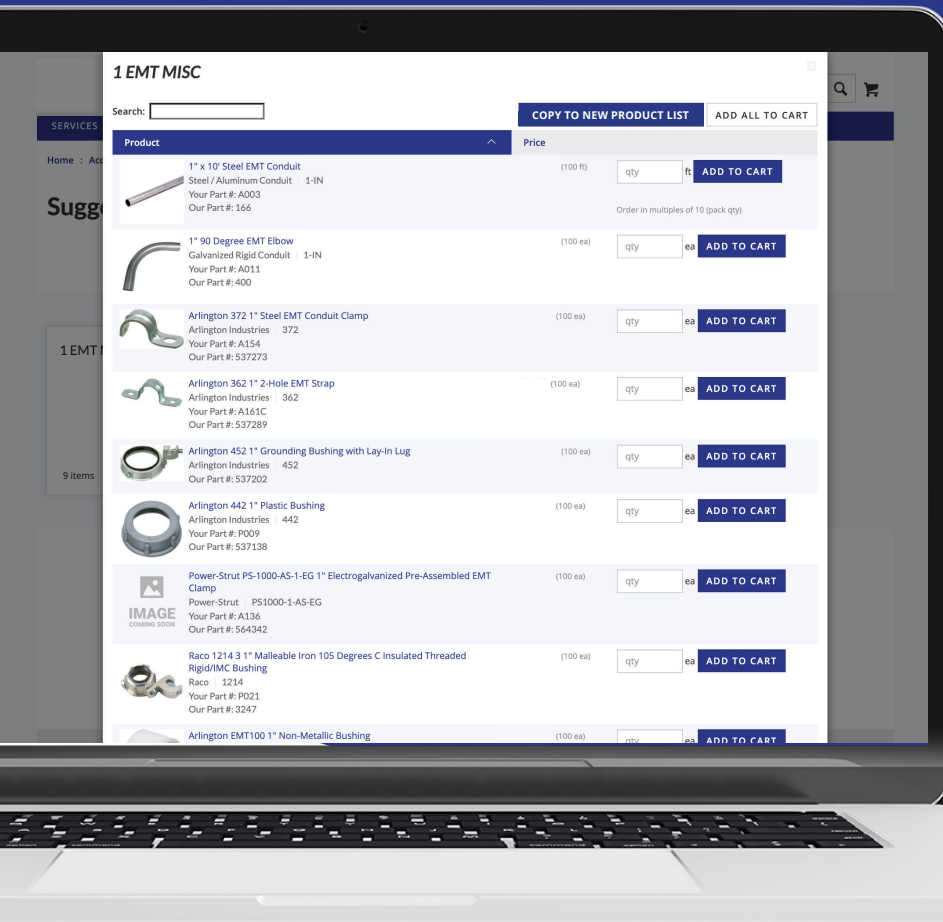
1 EMT MISC

Search:

COPY TO NEW PRODUCT LIST

ADD ALL TO CART

SERVICES

Home : Ac

Sugg

1 EMT I

9 items

| Product | Price | | |
|---|---|---|---|
| 1" x 10' Steel EMT Conduit<br>Steel / Aluminum Conduit \| 1-IN<br>Your Part #: A003<br>Our Part #: 166 | (100 ft) | qty ft | ADD TO CART<br>Order in multiples of 10 (pack qty) |
| 1" 90 Degree EMT Elbow<br>Galvanized Rigid Conduit \| 1-IN<br>Your Part #: A011<br>Our Part #: 400 | (100 ea) | qty ea | ADD TO CART |
| Arlington 372 1" Steel EMT Conduit Clamp<br>Arlington Industries \| 372<br>Your Part #: A154<br>Our Part #: 537273 | (100 ea) | qty ea | ADD TO CART |
| Arlington 362 1" 2-Hole EMT Strap<br>Arlington Industries \| 362<br>Your Part #: A161C<br>Our Part #: 537289 | (100 ea) | qty ea | ADD TO CART |
| Arlington 452 1" Grounding Bushing with Lay-In Lug<br>Arlington Industries \| 452<br>Our Part #: 537202 | (100 ea) | qty ea | ADD TO CART |
| Arlington 442 1" Plastic Bushing<br>Arlington Industries \| 442<br>Your Part #: P009<br>Our Part #: 537138 | (100 ea) | qty ea | ADD TO CART |
| IMAGE COMING SOON Power-Strut PS-1000-AS-1-EG 1" Electrogalvanized Pre-Assembled EMT Clamp<br>Power-Strut \| PS1000-1-AS-EG<br>Your Part #: A136<br>Our Part #: 564342 | (100 ea) | qty ea | ADD TO CART |
| Raco 1214 3 1" Malleable Iron 105 Degrees C Insulated Threaded Rigid/IMC Bushing<br>Raco \| 1214<br>Your Part #: P021<br>Our Part #: 3247 | (100 ea) | qty ea | ADD TO CART |
| Arlington EMT100 1" Non-Metallic Bushing | (100 ea) | qty ea | ADD TO CART |